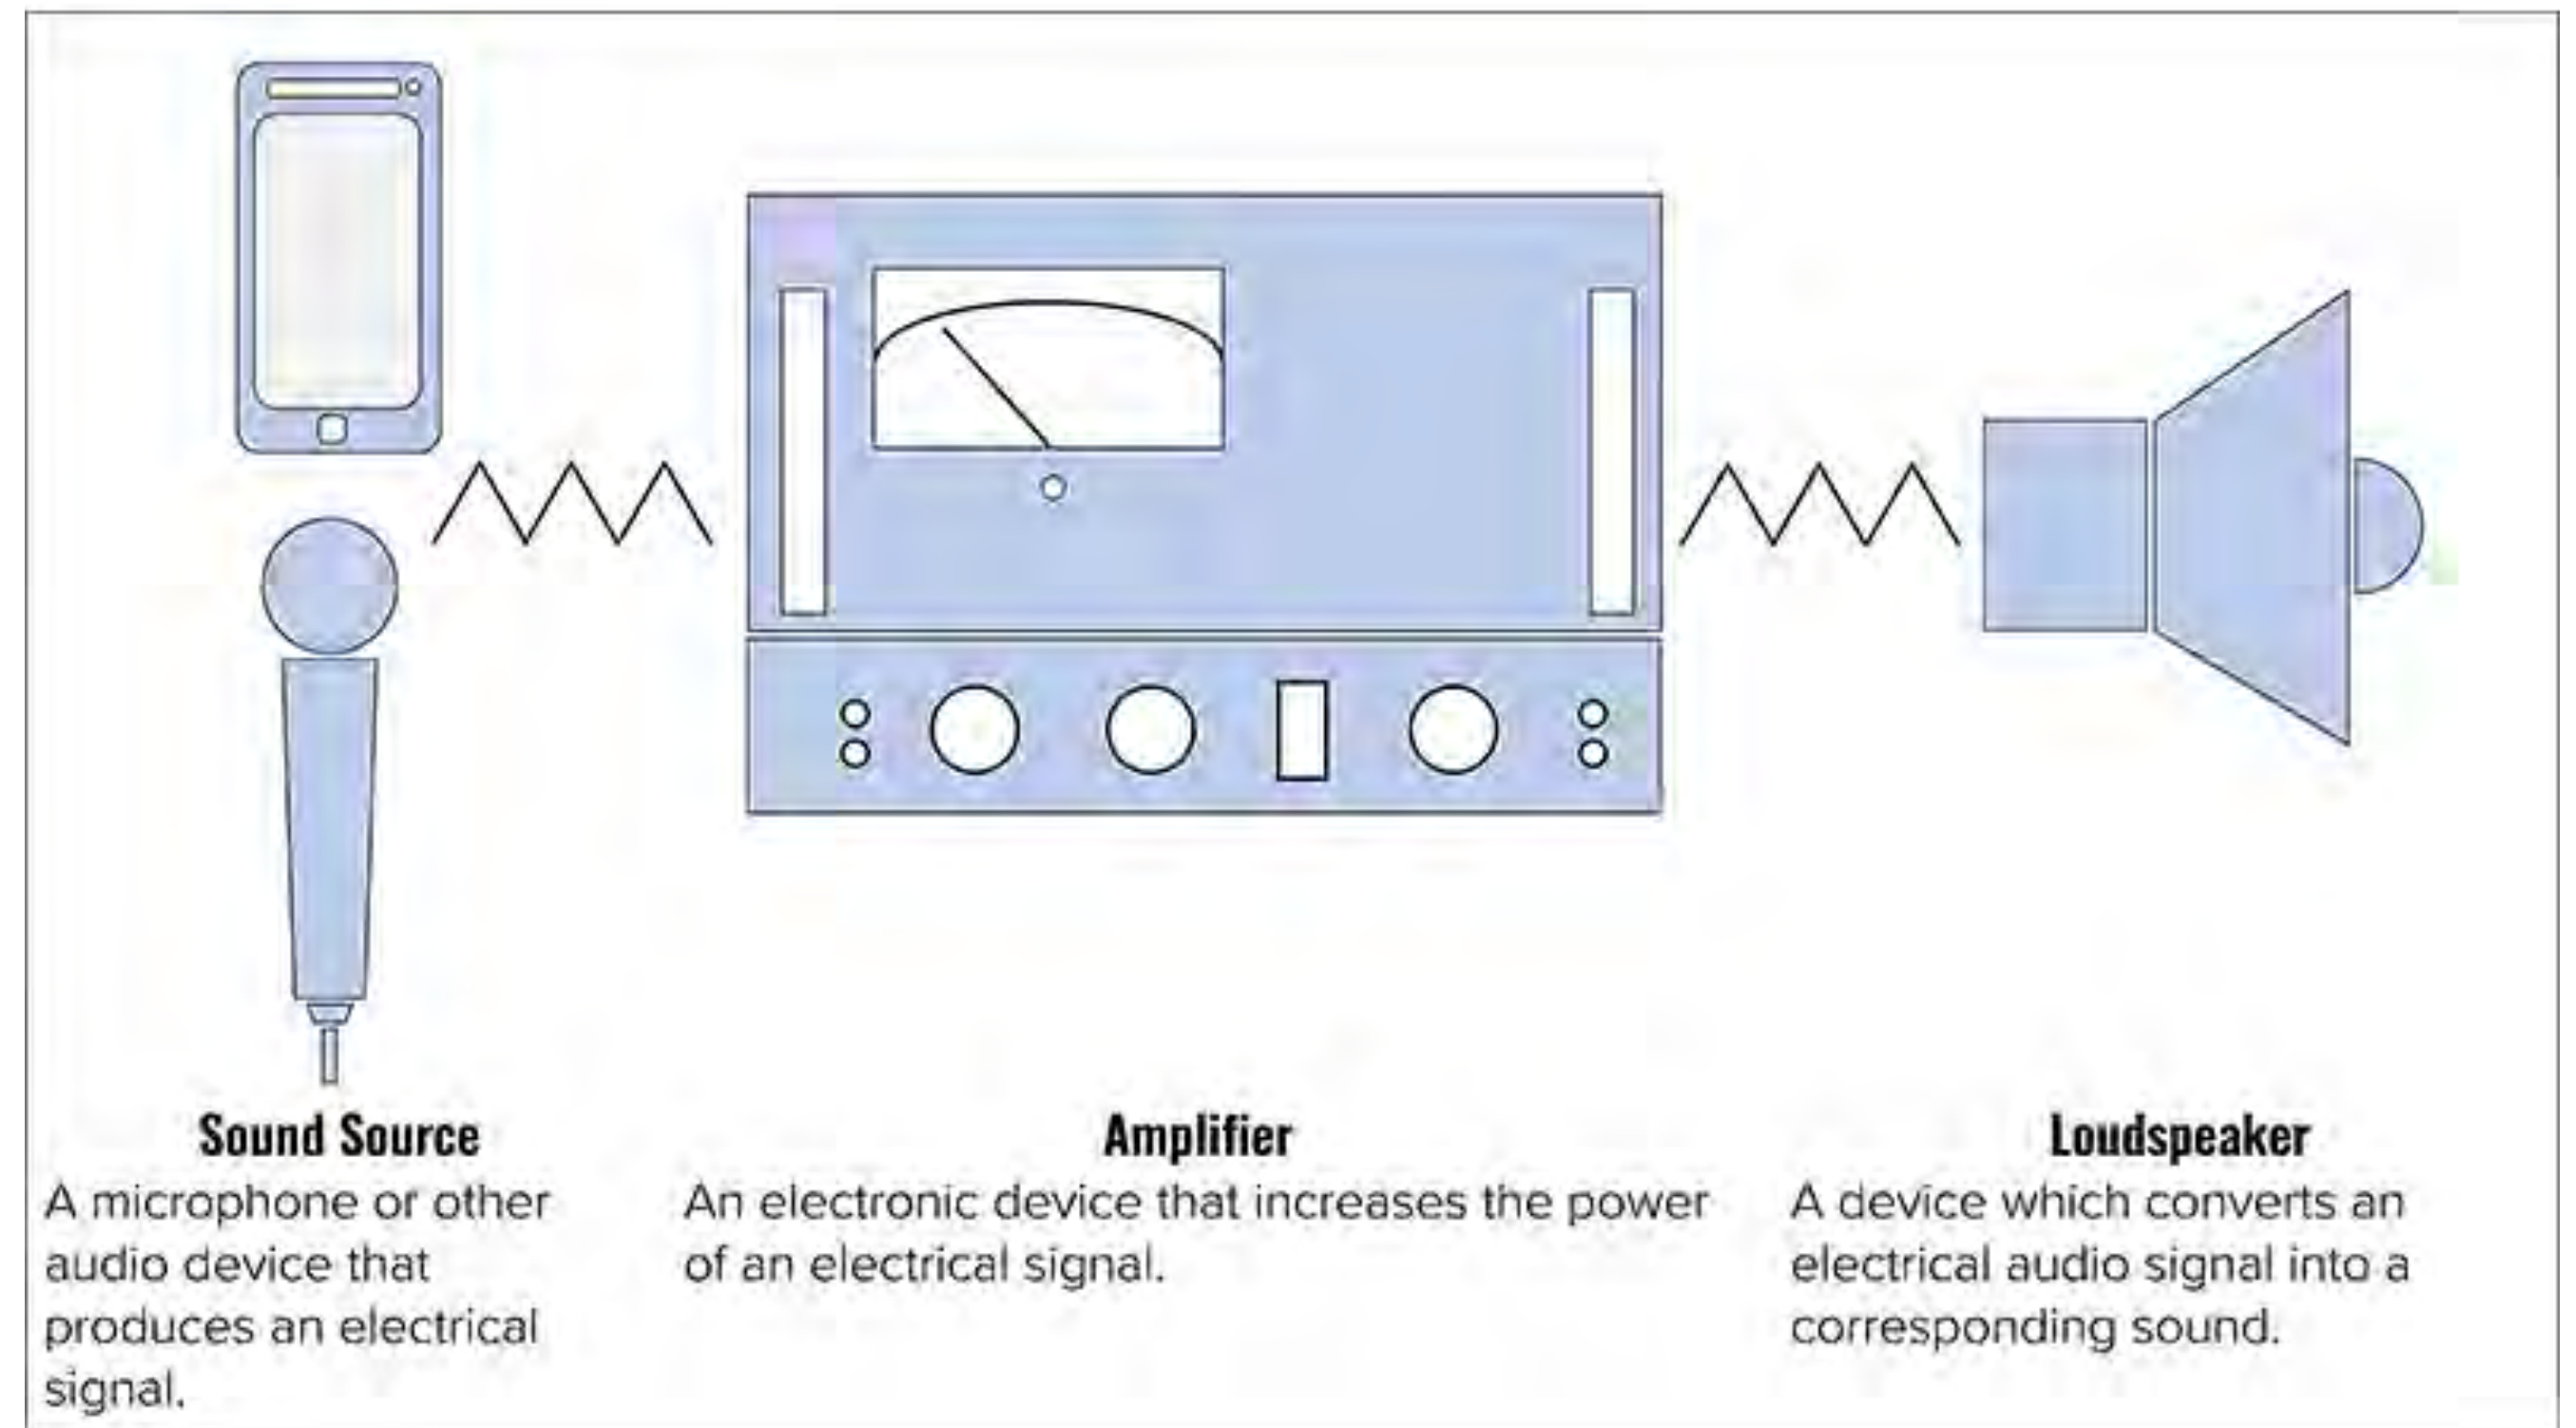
Sound Source
A microphone or other audio device that produces an electrical signal.

Amplifier
An electronic device that increases the power of an electrical signal.

Loudspeaker
A device which converts an electrical audio signal into a corresponding sound.